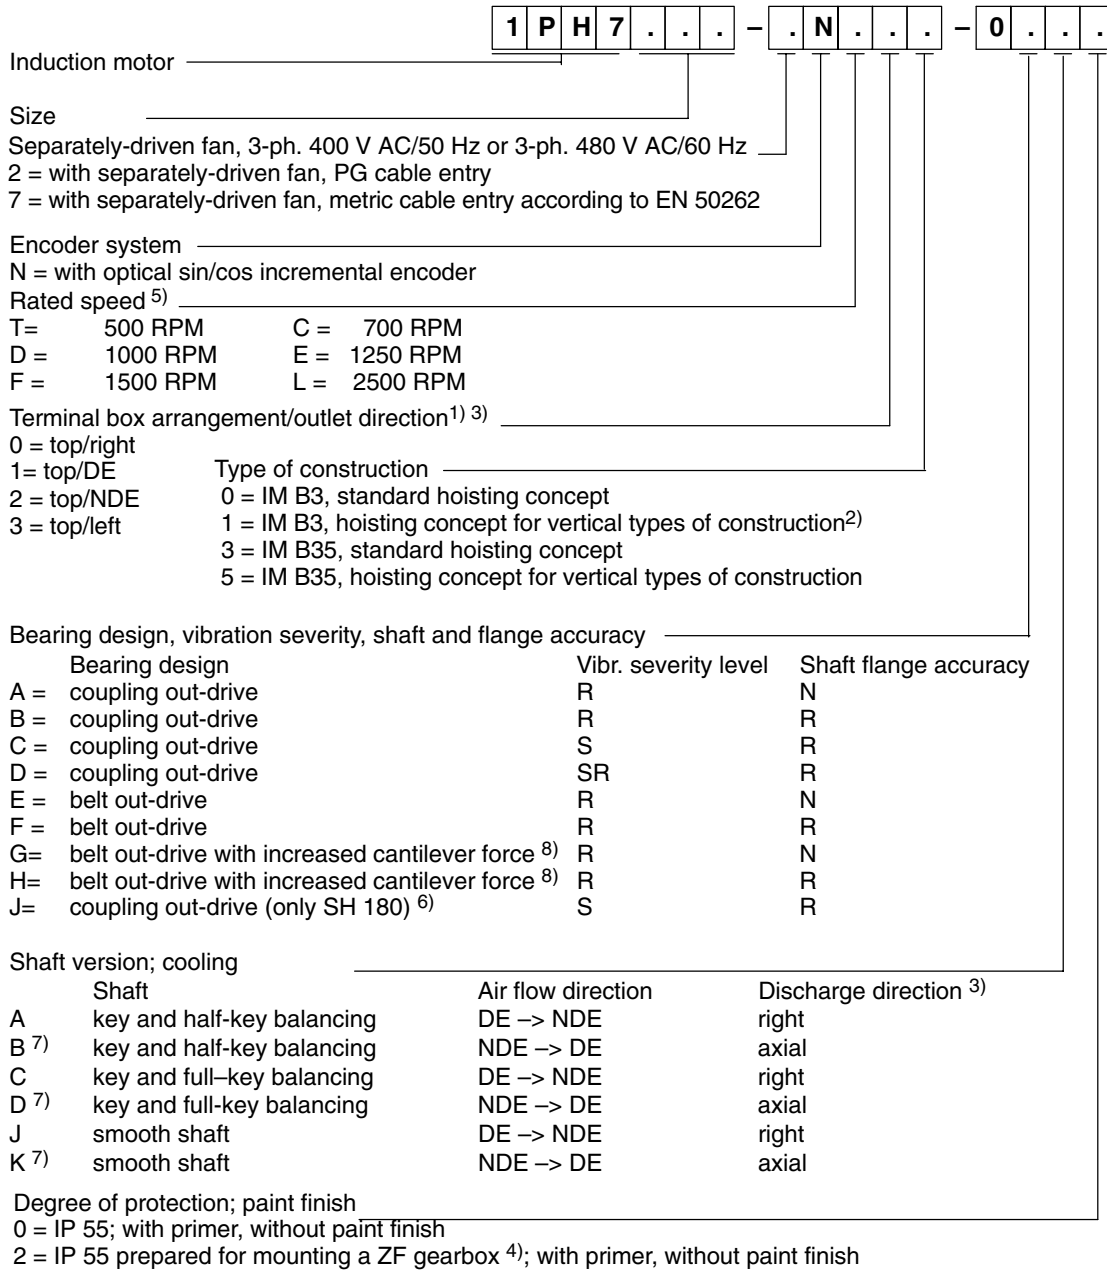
| 1 | P | H | 7 | . | . | . | – | . | N | . | . | . | – | 0 | . | . | . |

Induction motor

Size

Separately-driven fan, 3-ph. 400 V AC/50 Hz or 3-ph. 480 V AC/60 Hz
2 = with separately-driven fan, PG cable entry
7 = with separately-driven fan, metric cable entry according to EN 50262

Encoder system
N = with optical sin/cos incremental encoder

Rated speed $^{5)}$
T= 500 RPM C = 700 RPM
D = 1000 RPM E = 1250 RPM
F = 1500 RPM L = 2500 RPM

Terminal box arrangement/outlet direction$^{1)\ 3)}$
0 = top/right
1= top/DE
2 = top/NDE
3 = top/left

Type of construction
0 = IM B3, standard hoisting concept
1 = IM B3, hoisting concept for vertical types of construction$^{2)}$
3 = IM B35, standard hoisting concept
5 = IM B35, hoisting concept for vertical types of construction

Bearing design, vibration severity, shaft and flange accuracy

| | Bearing design | Vibr. severity level | Shaft flange accuracy |
|---|---|---|---|
| A = | coupling out-drive | R | N |
| B = | coupling out-drive | R | R |
| C = | coupling out-drive | S | R |
| D = | coupling out-drive | SR | R |
| E = | belt out-drive | R | N |
| F = | belt out-drive | R | R |
| G= | belt out-drive with increased cantilever force $^{8)}$ | R | N |
| H= | belt out-drive with increased cantilever force $^{8)}$ | R | R |
| J= | coupling out-drive (only SH 180) $^{6)}$ | S | R |

Shaft version; cooling

| | Shaft | Air flow direction | Discharge direction $^{3)}$ |
|---|---|---|---|
| A | key and half-key balancing | DE –> NDE | right |
| B $^{7)}$ | key and half-key balancing | NDE –> DE | axial |
| C | key and full–key balancing | DE –> NDE | right |
| D $^{7)}$ | key and full-key balancing | NDE –> DE | axial |
| J | smooth shaft | DE –> NDE | right |
| K $^{7)}$ | smooth shaft | NDE –> DE | axial |

Degree of protection; paint finish
0 = IP 55; with primer, without paint finish
2 = IP 55 prepared for mounting a ZF gearbox $^{4)}$; with primer, without paint finish